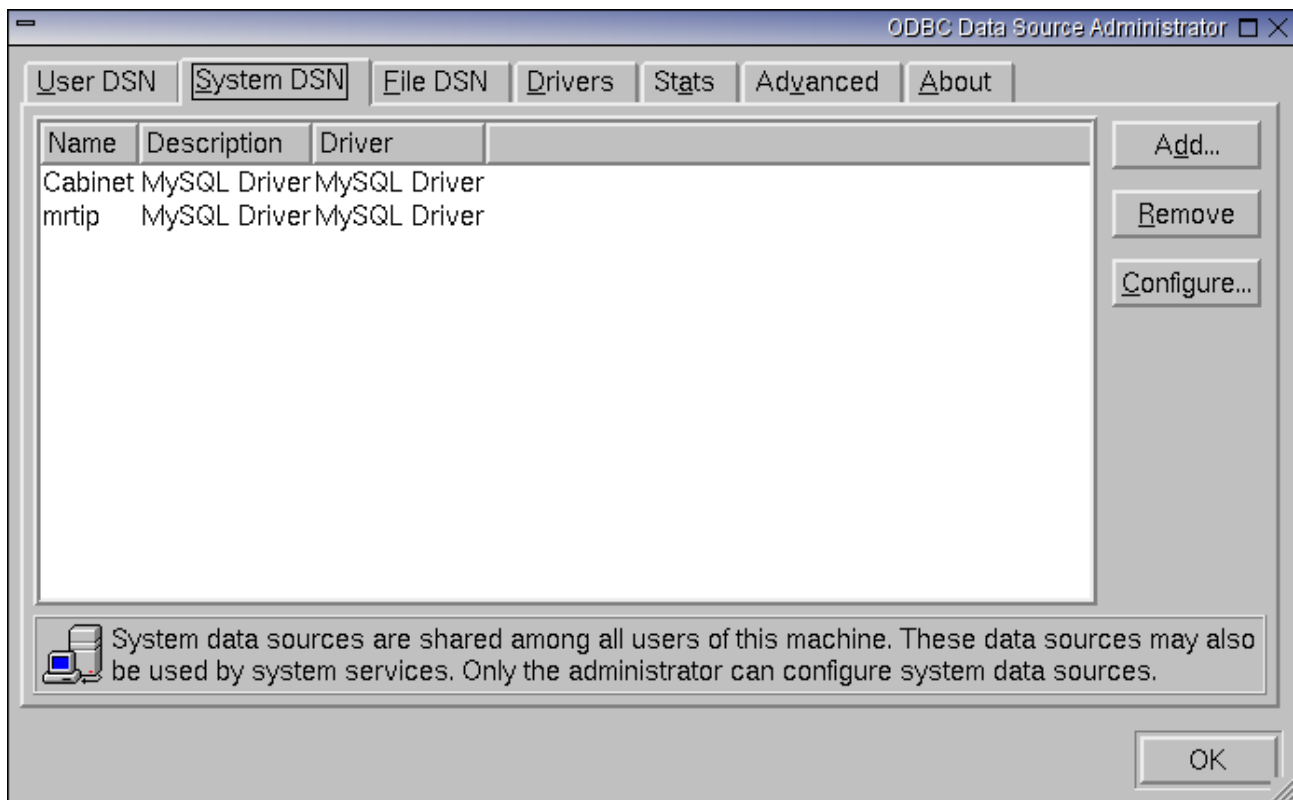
ODBC Data Source Administrator

User DSN | System DSN | File DSN | Drivers | Stats | Advanced | About

| Name | Description | Driver |
|---|---|---|
| Cabinet | MySQL Driver | MySQL Driver |
| mrtip | MySQL Driver | MySQL Driver |

Add...

Remove

Configure...

System data sources are shared among all users of this machine. These data sources may also be used by system services. Only the administrator can configure system data sources.

OK